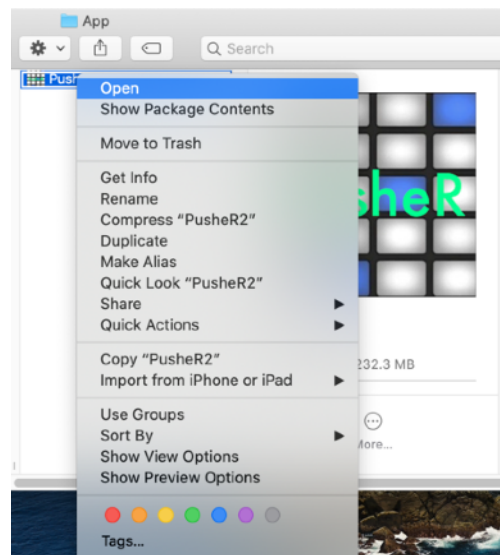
App

Search

Pushe

Open
Show Package Contents

Move to Trash

Get Info
Rename
Compress "PusheR2"
Duplicate
Make Alias
Quick Look "PusheR2"
Share
Quick Actions

Copy "PusheR2"
Import from iPhone or iPad

Use Groups
Sort By
Show View Options
Show Preview Options

Tags...

sheR

232.3 MB

More...